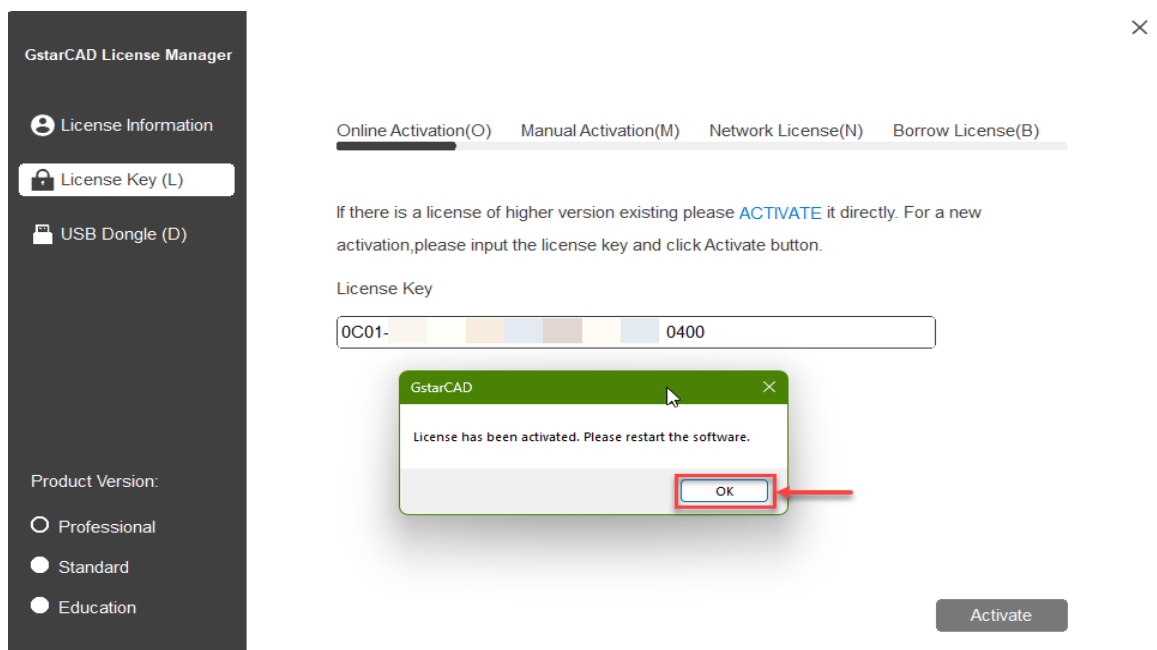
GstarCAD License Manager

License Information

License Key (L)

USB Dongle (D)

Product Version:

Professional

Standard

Education

×

Online Activation(O) Manual Activation(M) Network License(N) Borrow License(B)

If there is a license of higher version existing please ACTIVATE it directly. For a new activation,please input the license key and click Activate button.

License Key

0C01- 0400

GstarCAD

License has been activated. Please restart the software.

OK

Activate